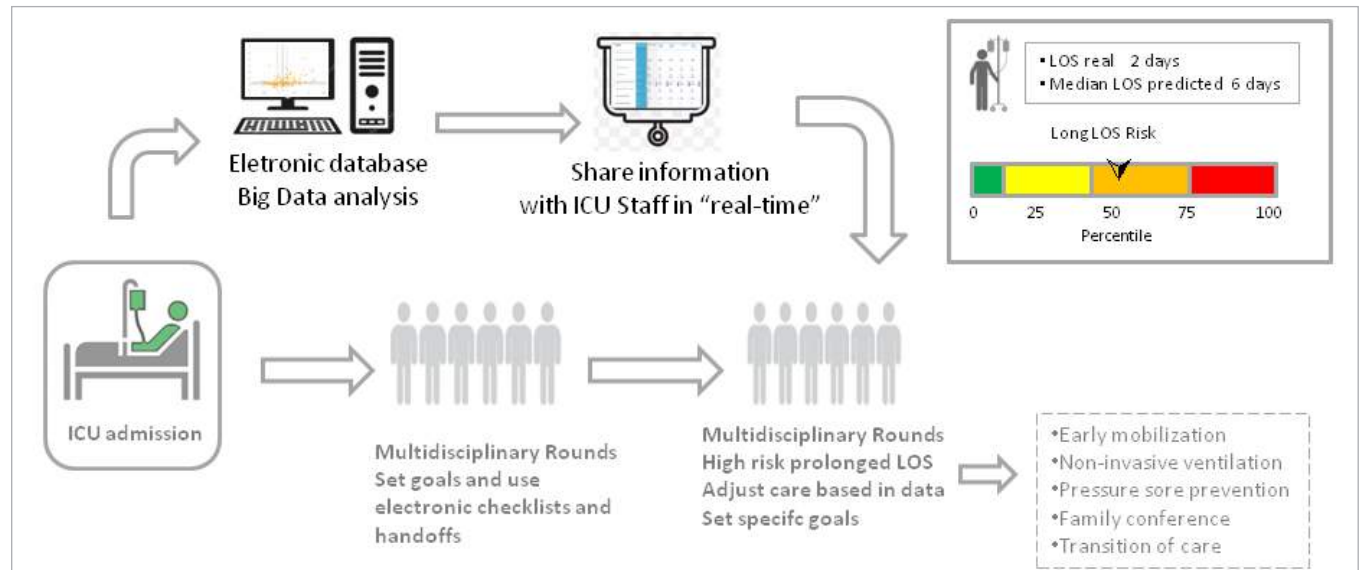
Eletronic database
Big Data analysis

Share information
with ICU Staff in "real-time"

•LOS real 2 days
•Median LOS predicted 6 days

Long LOS Risk

0 25 50 75 100
Percentile

ICU admission

Multidisciplinary Rounds
Set goals and use electronic checklists and handoffs

Multidisciplinary Rounds
High risk prolonged LOS
Adjust care based in data
Set specifc goals

•Early mobilization
•Non-invasive ventilation
•Pressure sore prevention
•Family conference
•Transition of care